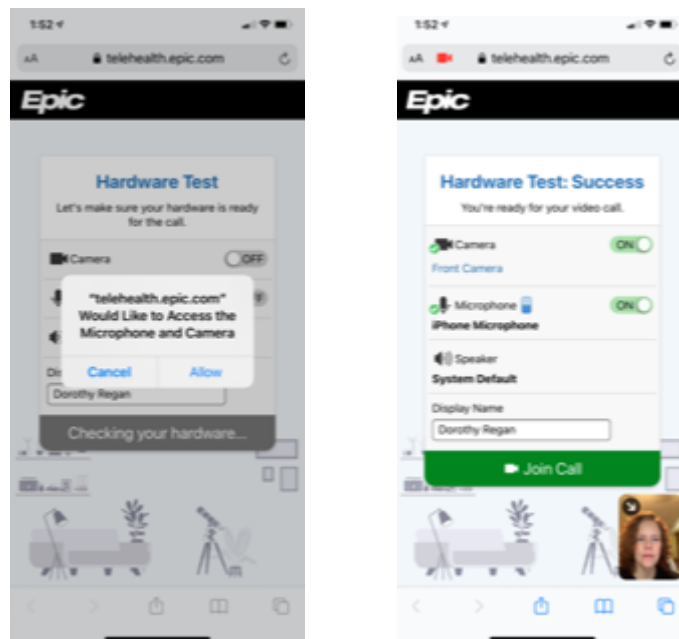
1:52

AA telehealth.epic.com

Epic

Hardware Test

Let's make sure your hardware is ready for the call.

Camera OFF

"telehealth.epic.com" Would Like to Access the Microphone and Camera

Cancel Allow

Di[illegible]

Dorothy Regan

Checking your hardware...

1:52

AA telehealth.epic.com

Epic

Hardware Test: Success

You're ready for your video call.

Camera ON

Front Camera

Microphone ON

iPhone Microphone

Speaker

System Default

Display Name

Dorothy Regan

Join Call